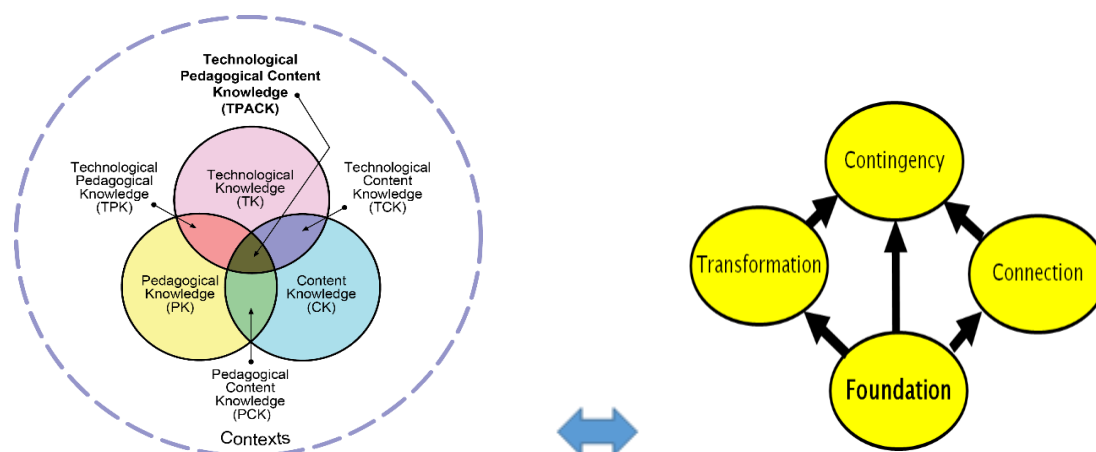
Technological Pedagogical Content Knowledge (TPACK)

Technological Pedagogical Knowledge (TPK)

Technological Knowledge (TK)

Technological Content Knowledge (TCK)

Pedagogical Knowledge (PK)

Content Knowledge (CK)

Pedagogical Content Knowledge (PCK)

Contexts

Contingency

Transformation

Connection

Foundation